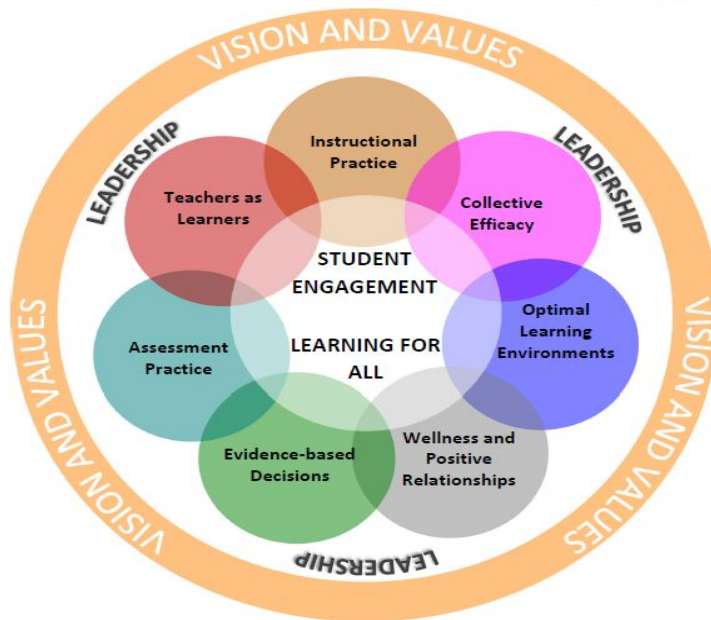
VISION AND VALUES

LEADERSHIP

Instructional Practice

LEADERSHIP

Teachers as Learners

Collective Efficacy

STUDENT ENGAGEMENT

Optimal Learning Environments

VISION AND VALUES

Assessment Practice

LEARNING FOR ALL

VISION AND VALUES

Evidence-based Decisions

Wellness and Positive Relationships

LEADERSHIP